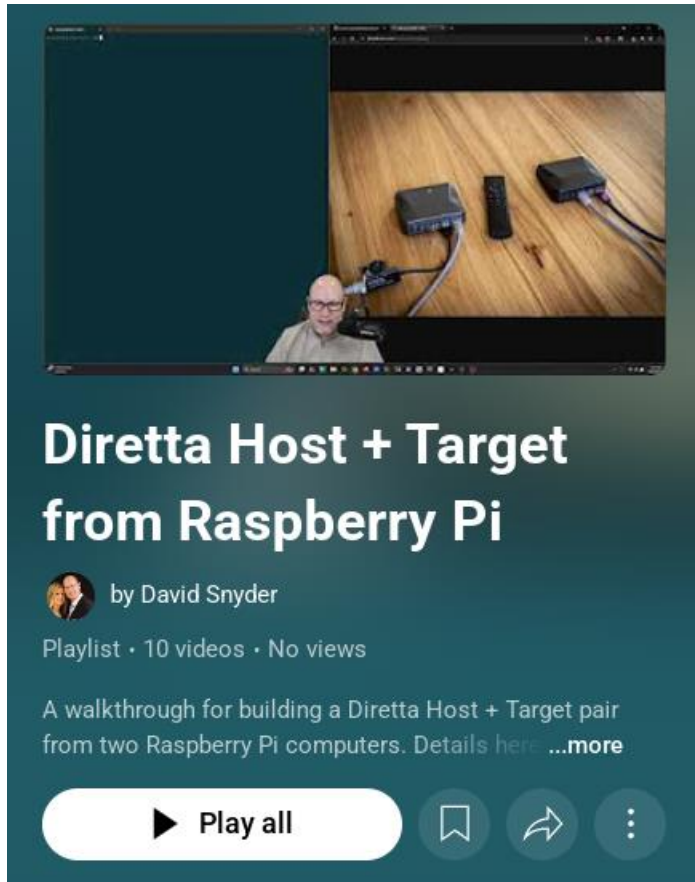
Diretta Host + Target from Raspberry Pi

by David Snyder

Playlist • 10 videos • No views

A walkthrough for building a Diretta Host + Target pair from two Raspberry Pi computers. Details here ...more

Play all